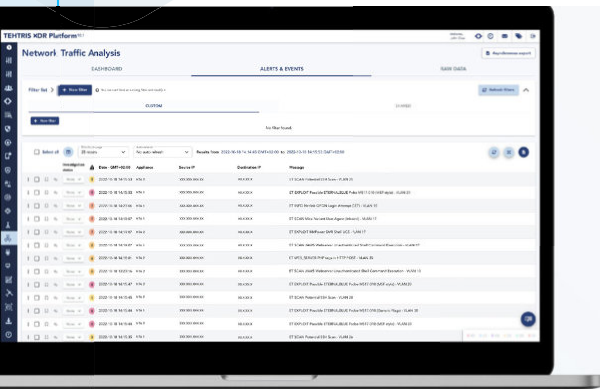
TEHTRIS XDR Platform

Network Traffic Analysis

DASHBOARD

ALERTS & EVENTS

RAW DATA

Filter list

+ New filter

CUSTOM

+ New filter

No filter found

Select all

Date · GMT+02:00

Appliance

Source IP

Destination IP

Message

ET SCAN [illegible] - VLAN 21

ET EXPLOIT Possible ETERNALBLUE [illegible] - VLAN 51

ET SCAN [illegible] - VLAN 17

ET EXPLOIT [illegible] - VLAN 17

ET SCAN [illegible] - VLAN 15

ET SCAN Potential SSH Scan - VLAN 20

ET EXPLOIT Possible ETERNALBLUE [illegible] - VLAN 20

ET SCAN Potential SSH Scan - VLAN 20